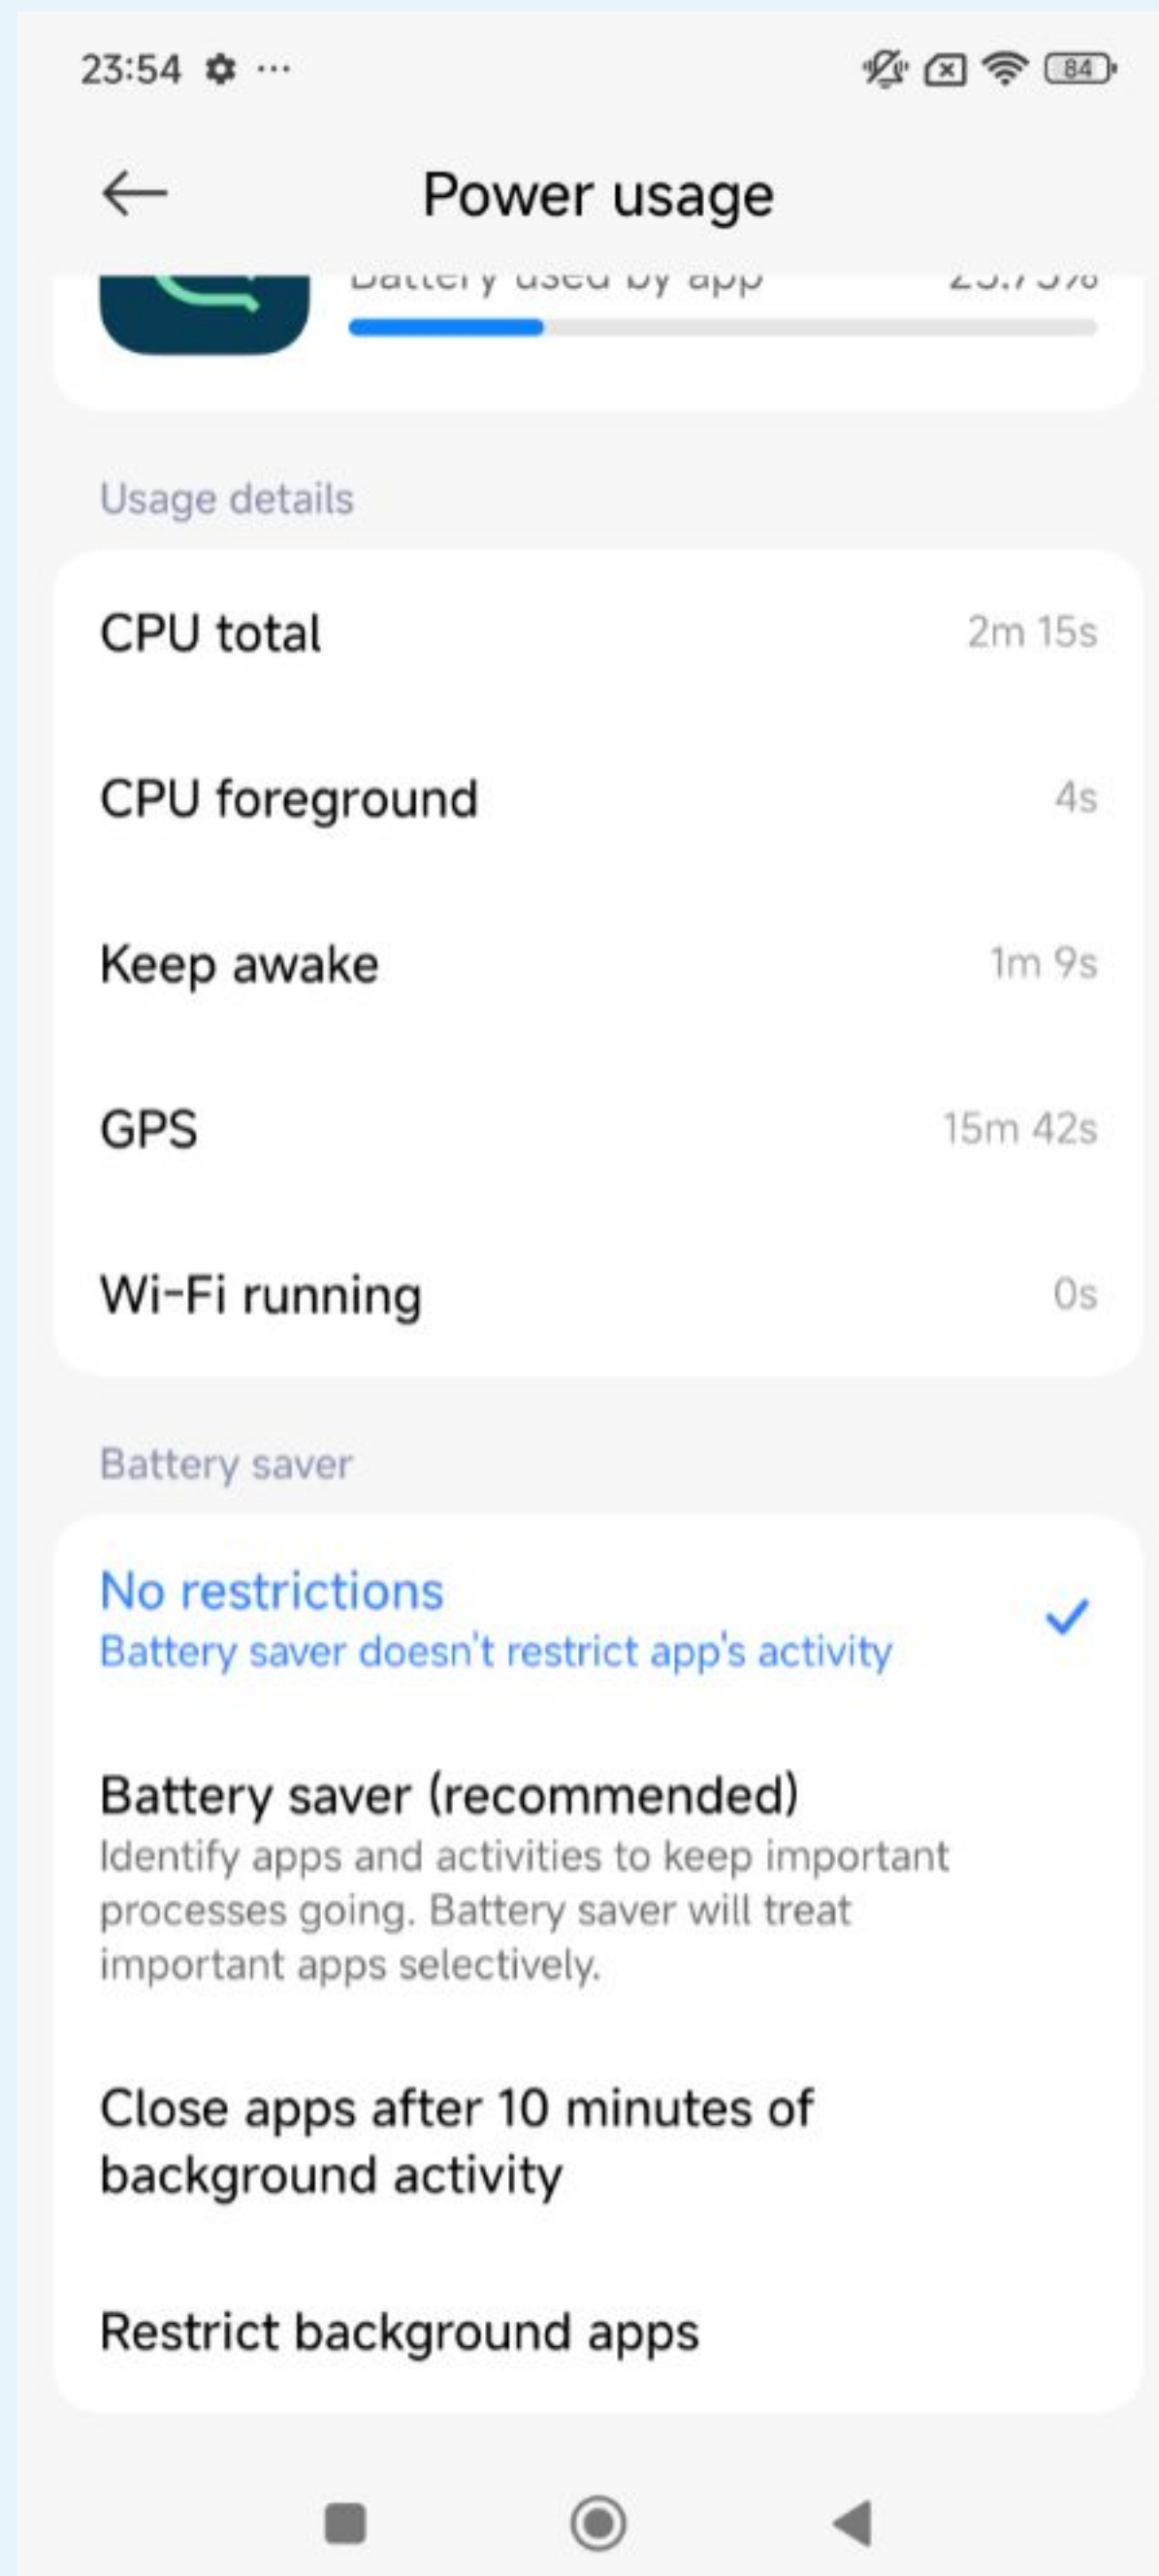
23:54 ⚙ ···

84

Power usage

Battery used by app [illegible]

Usage details

CPU total 2m 15s

CPU foreground 4s

Keep awake 1m 9s

GPS 15m 42s

Wi-Fi running 0s

Battery saver

No restrictions
Battery saver doesn't restrict app's activity

Battery saver (recommended)
Identify apps and activities to keep important processes going. Battery saver will treat important apps selectively.

Close apps after 10 minutes of background activity

Restrict background apps